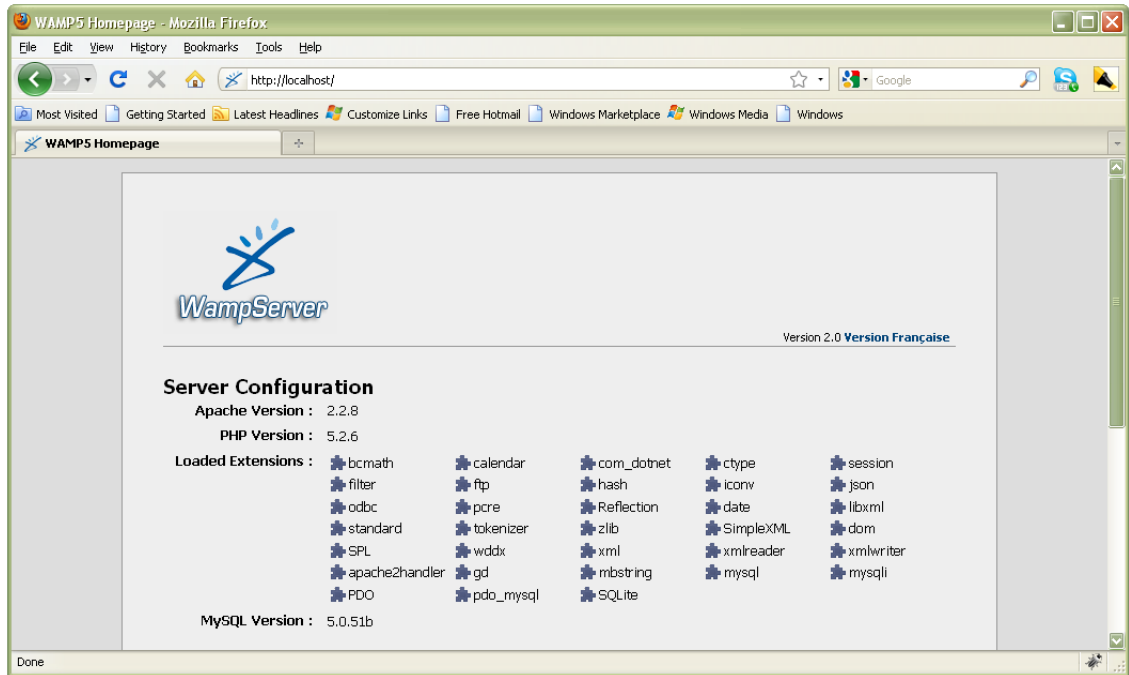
WAMP5 Homepage - Mozilla Firefox

File Edit View History Bookmarks Tools Help

http://localhost/

Google

Most Visited Getting Started Latest Headlines Customize Links Free Hotmail Windows Marketplace Windows Media Windows

WAMP5 Homepage

WampServer

Version 2.0 Version Française

Server Configuration

Apache Version : 2.2.8

PHP Version : 5.2.6

Loaded Extensions :

| | | | | |
|---|---|---|---|---|
| bcmath | calendar | com_dotnet | ctype | session |
| filter | ftp | hash | iconv | json |
| odbc | pcre | Reflection | date | libxml |
| standard | tokenizer | zlib | SimpleXML | dom |
| SPL | wddx | xml | xmlreader | xmlwriter |
| apache2handler | gd | mbstring | mysql | mysqli |
| PDO | pdo_mysql | SQLite | | |

MySQL Version : 5.0.51b

Done